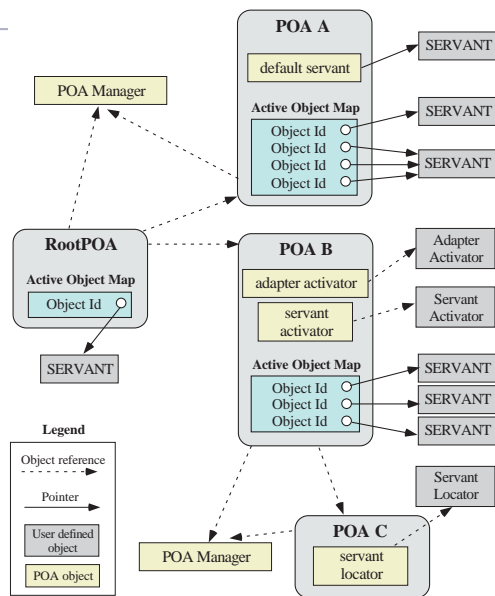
POA A

default servant

SERVANT

POA Manager

Active Object Map

Object Id
Object Id
Object Id
Object Id

SERVANT

SERVANT

RootPOA

Active Object Map

Object Id

SERVANT

POA B

adapter activator

Adapter Activator

servant activator

Servant Activator

Active Object Map

Object Id
Object Id
Object Id

SERVANT

SERVANT

SERVANT

Legend

Object reference

Pointer

User defined object

POA object

Servant Locator

POA Manager

POA C

servant locator